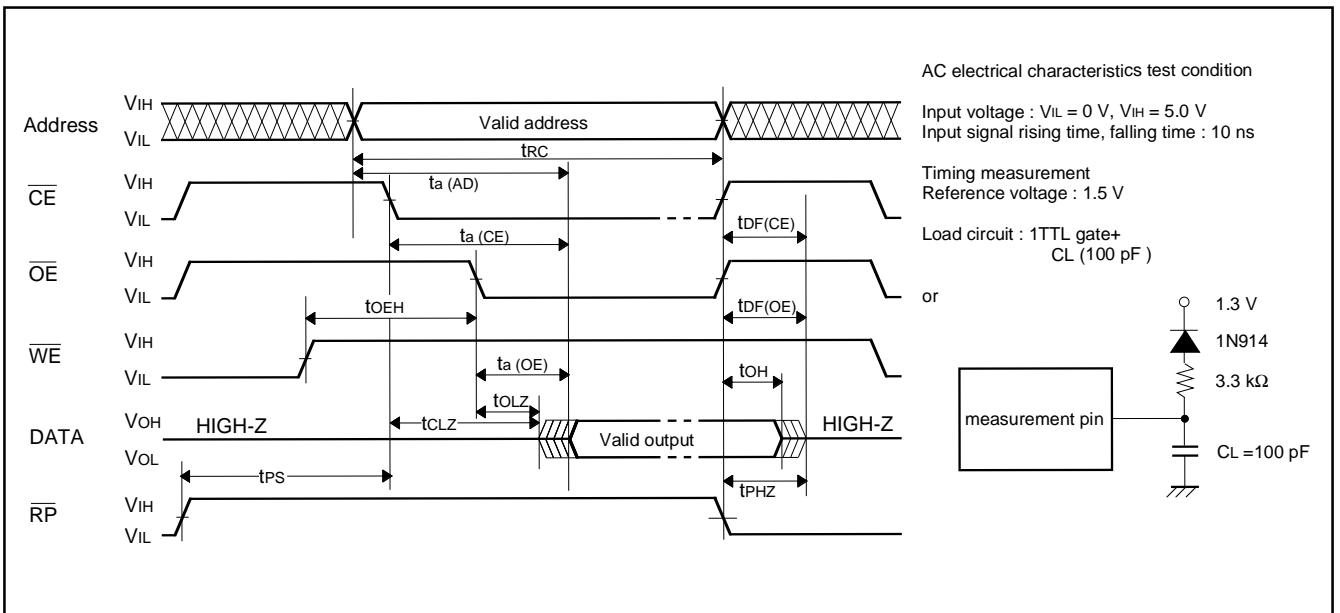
Address $V_{IH}$ $V_{IL}$ Valid address

$t_{RC}$

$\overline{CE}$ $V_{IH}$ $V_{IL}$ $t_{a\,(AD)}$

$t_{a\,(CE)}$ $t_{DF(CE)}$

$\overline{OE}$ $V_{IH}$ $V_{IL}$

$t_{OEH}$ $t_{DF(OE)}$

$\overline{WE}$ $V_{IH}$ $V_{IL}$

$t_{a\,(OE)}$ $t_{OH}$

$t_{OLZ}$

DATA $V_{OH}$ $V_{OL}$ HIGH-Z $t_{CLZ}$ Valid output HIGH-Z

$t_{PS}$ $t_{PHZ}$

$\overline{RP}$ $V_{IH}$ $V_{IL}$

AC electrical characteristics test condition

Input voltage : $V_{IL}$ = 0 V, $V_{IH}$ = 5.0 V
Input signal rising time, falling time : 10 ns

Timing measurement
Reference voltage : 1.5 V

Load circuit : 1TTL gate+
CL (100 pF )

or

1.3 V
1N914
3.3 kΩ
measurement pin
$C_L$ =100 pF